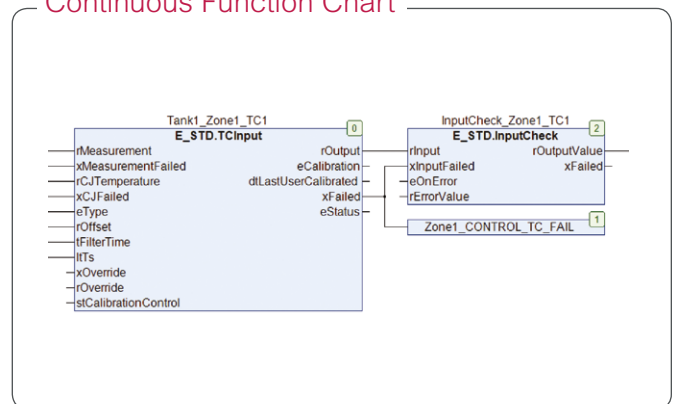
Continuous Function Chart

Tank1_Zone1_TC1
E_STD.TCInput
0
rMeasurement
xMeasurementFailed
rCJTemperature
xCJFailed
eType
rOffset
tFilterTime
ltTs
xOverride
rOverride
stCalibrationControl
rOutput
eCalibration
dtLastUserCalibrated
xFailed
eStatus

InputCheck_Zone1_TC1
E_STD.InputCheck
2
rInput
xInputFailed
eOnError
rErrorValue
rOutputValue
xFailed

Zone1_CONTROL_TC_FAIL
1